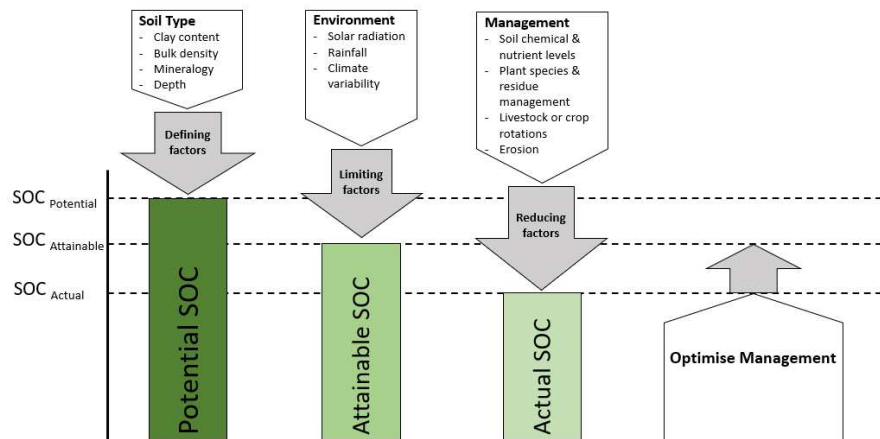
Soil Type
- Clay content
- Bulk density
- Mineralogy
- Depth

Defining factors

Environment
- Solar radiation
- Rainfall
- Climate variability

Limiting factors

Management
- Soil chemical & nutrient levels
- Plant species & residue management
- Livestock or crop rotations
- Erosion

Reducing factors

SOC $_{Potential}$
SOC $_{Attainable}$
SOC $_{Actual}$

Potential SOC

Attainable SOC

Actual SOC

Optimise Management